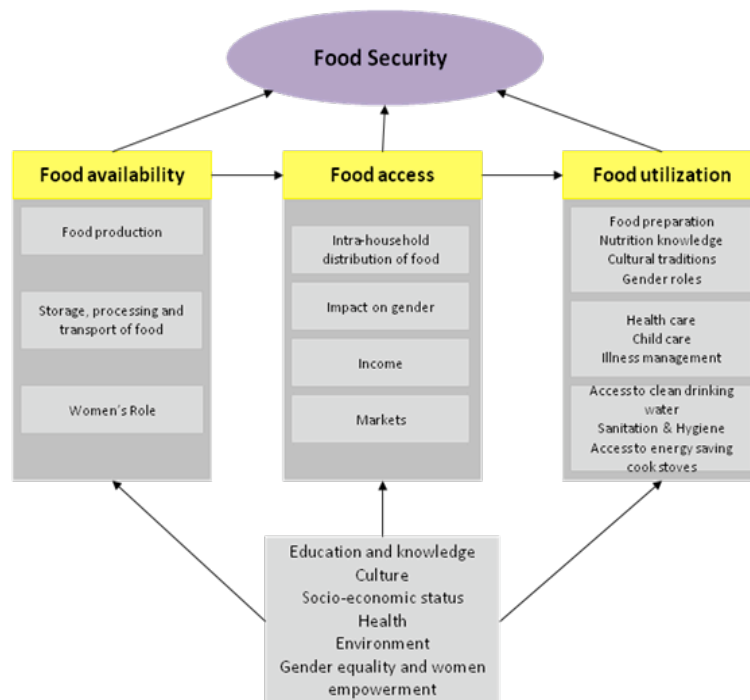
Food Security

Food availability

Food production

Storage, processing and transport of food

Women's Role

Food access

Intra-household distribution of food

Impact on gender

Income

Markets

Food utilization

Food preparation
Nutrition knowledge
Cultural traditions
Gender roles

Health care
Child care
Illness management

Access to clean drinking water
Sanitation & Hygiene
Access to energy saving cook stoves

Education and knowledge
Culture
Socio-economic status
Health
Environment
Gender equality and women empowerment